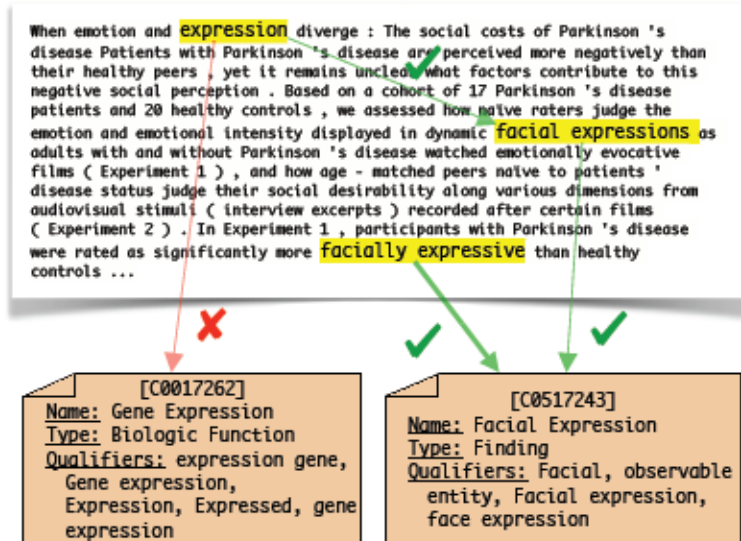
When emotion and expression diverge : The social costs of Parkinson 's disease Patients with Parkinson 's disease are perceived more negatively than their healthy peers , yet it remains unclear what factors contribute to this negative social perception . Based on a cohort of 17 Parkinson 's disease patients and 20 healthy controls , we assessed how naive raters judge the emotion and emotional intensity displayed in dynamic facial expressions as adults with and without Parkinson 's disease watched emotionally evocative films ( Experiment 1 ) , and how age - matched peers naive to patients ' disease status judge their social desirability along various dimensions from audiovisual stimuli ( interview excerpts ) recorded after certain films ( Experiment 2 ) . In Experiment 1 , participants with Parkinson 's disease were rated as significantly more facially expressive than healthy controls ...

[C0017262]
Name: Gene Expression
Type: Biologic Function
Qualifiers: expression gene, Gene expression, Expression, Expressed, gene expression

[C0517243]
Name: Facial Expression
Type: Finding
Qualifiers: Facial, observable entity, Facial expression, face expression